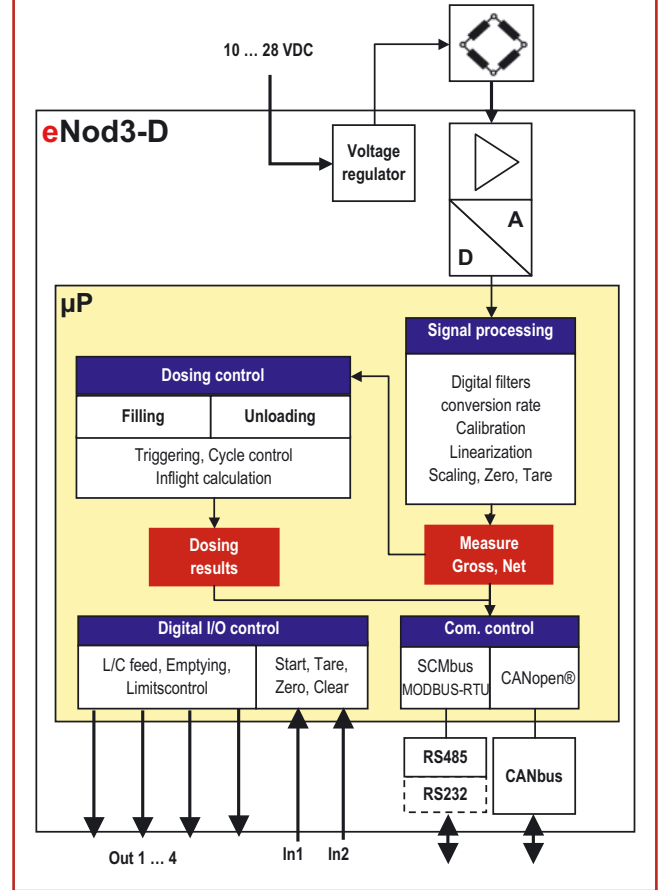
10 … 28 VDC

eNod3-D

Voltage regulator

A

D

µP

Signal processing

Digital filters
conversion rate
Calibration
Linearization
Scaling, Zero, Tare

Dosing control

Filling

Unloading

Triggering, Cycle control
Inflight calculation

Dosing results

Measure Gross, Net

Digital I/O control

L/C feed, Emptying, Limitscontrol

Start, Tare, Zero, Clear

Com. control

SCMbus
MODBUS-RTU

CANopen®

RS485

RS232

CANbus

Out 1 … 4

In1

In2